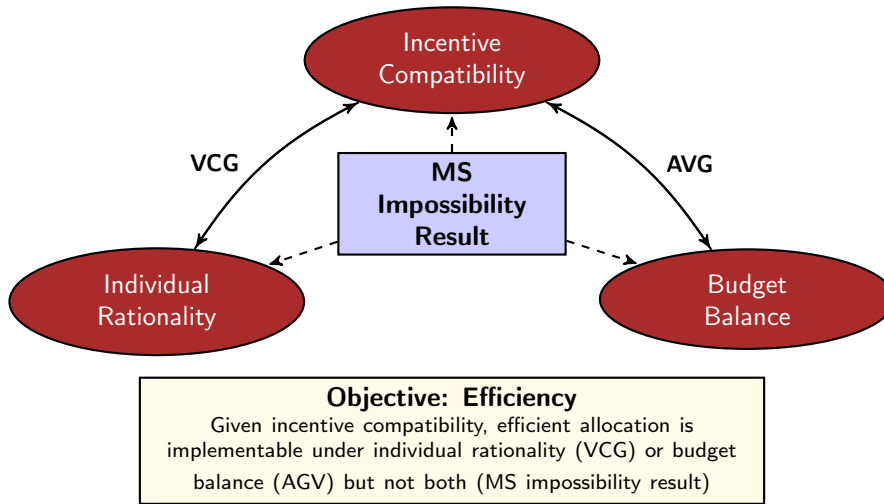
Incentive Compatibility

VCG

AVG

MS Impossibility Result

Individual Rationality

Budget Balance

Objective: Efficiency
Given incentive compatibility, efficient allocation is implementable under individual rationality (VCG) or budget balance (AGV) but not both (MS impossibility result)